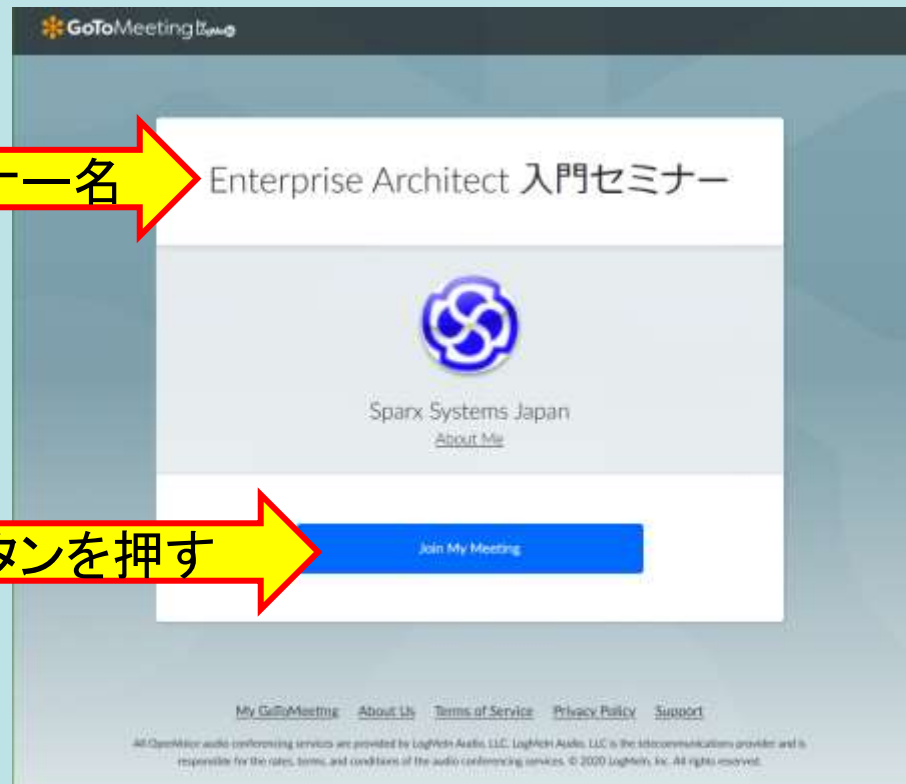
GoToMeeting

ナー名

Enterprise Architect 入門セミナー

Sparx Systems Japan

About Me

タンを押す

Join My Meeting

My GoToMeeting About Us Terms of Service Privacy Policy Support

All OpenVoice audio conferencing services are provided by LogMeIn Audio, LLC. LogMeIn Audio, LLC is the telecommunications provider and is responsible for the rates, terms, and conditions of the audio conferencing services. © 2020 LogMeIn, Inc. All rights reserved.